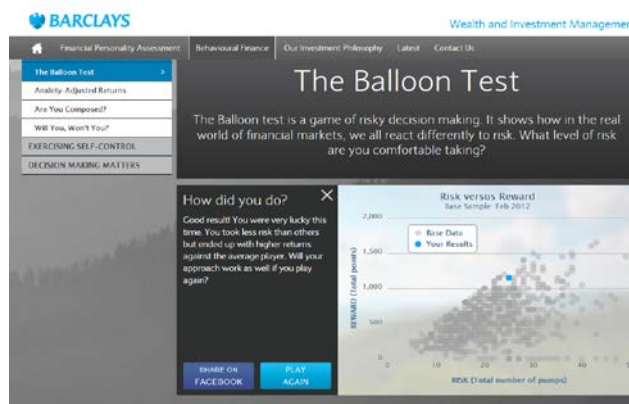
BARCLAYS

Wealth and Investment Managemen

Financial Personality Assessment | Behavioural Finance | Our Investment Philosophy | Latest | Contact Us

The Balloon Test >
Anxiety-Adjusted Returns
Are You Composed?
Will You, Won't You?
EXERCISING SELF-CONTROL
DECISION MAKING MATTERS

The Balloon Test

The Balloon test is a game of risky decision making. It shows how in the real world of financial markets, we all react differently to risk. What level of risk are you comfortable taking?

How did you do?

Good result! You were very lucky this time. You took less risk than others but ended up with higher returns against the average player. Will your approach work as well if you play again?

SHARE ON FACEBOOK

PLAY AGAIN

Risk versus Reward
Base Sample: Feb 2012

Base Data
Your Results

2,000
1,500
1,000
500

REWARD (Total pounds)

0
10
20
30
40

RISK (Total number of pumps)